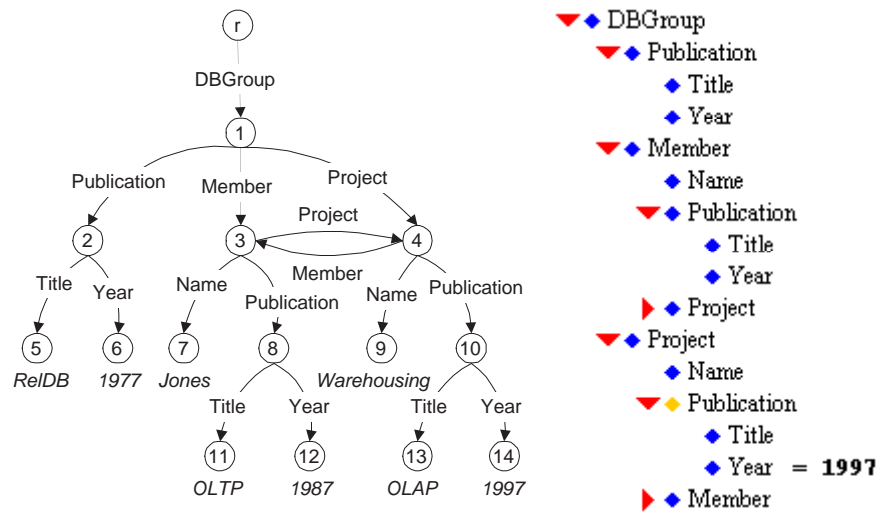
r

DBGroup

1

Publication

Member

Project

2

3

Project

4

Member

Title

Year

Name

Publication

Name

Publication

5

6

7

8

9

10

RelDB

1977

Jones

Warehousing

Title

Year

Title

Year

11

12

13

14

OLTP

1987

OLAP

1997

DBGroup
Publication
Title
Year
Member
Name
Publication
Title
Year
Project
Project
Name
Publication
Title
Year = 1997
Member